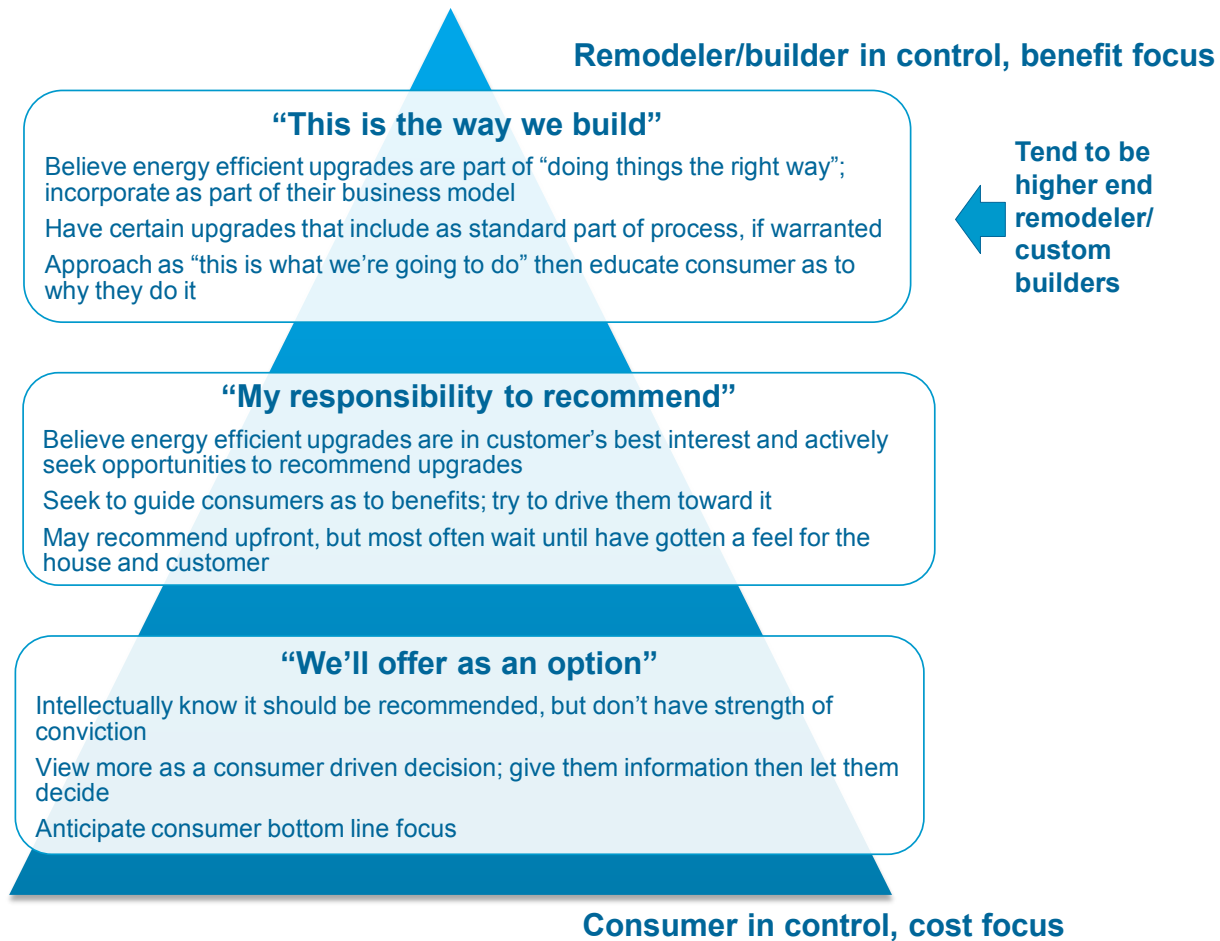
Remodeler/builder in control, benefit focus

"This is the way we build"

Believe energy efficient upgrades are part of "doing things the right way"; incorporate as part of their business model

Have certain upgrades that include as standard part of process, if warranted

Approach as "this is what we're going to do" then educate consumer as to why they do it

Tend to be higher end remodeler/ custom builders

"My responsibility to recommend"

Believe energy efficient upgrades are in customer's best interest and actively seek opportunities to recommend upgrades

Seek to guide consumers as to benefits; try to drive them toward it

May recommend upfront, but most often wait until have gotten a feel for the house and customer

"We'll offer as an option"

Intellectually know it should be recommended, but don't have strength of conviction

View more as a consumer driven decision; give them information then let them decide

Anticipate consumer bottom line focus

Consumer in control, cost focus